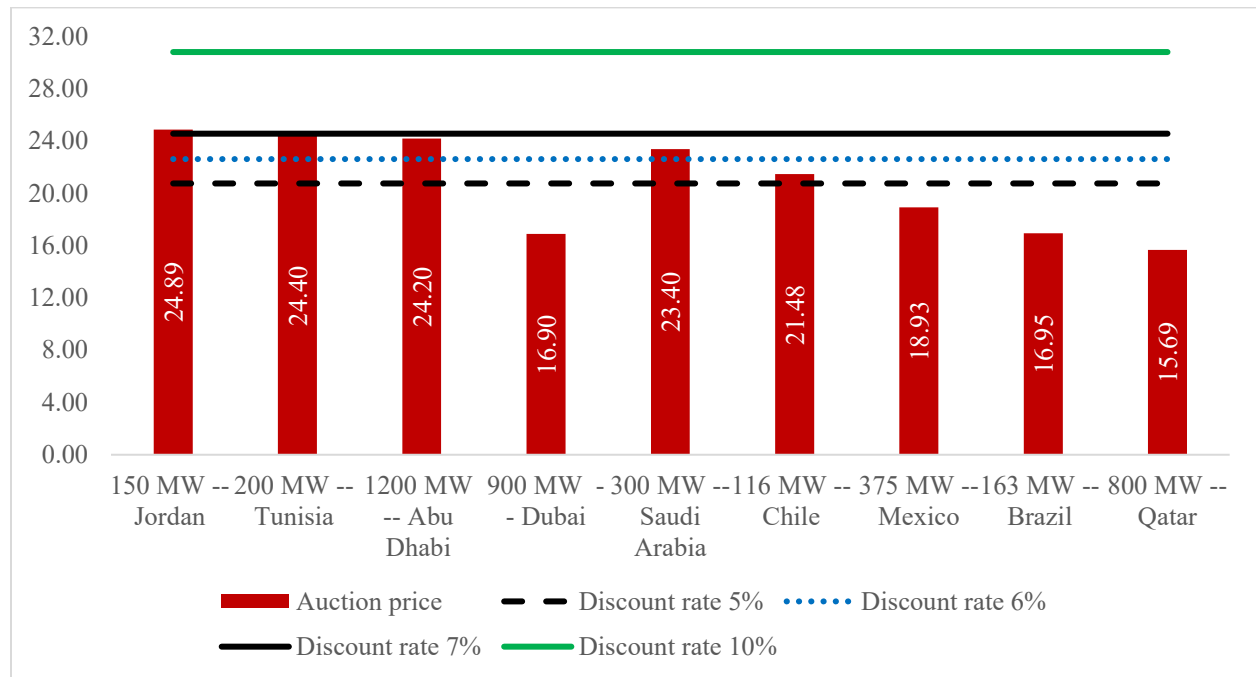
32.00
28.00
24.00
20.00
16.00
12.00
8.00
4.00
0.00

24.89
24.40
24.20
16.90
23.40
21.48
18.93
16.95
15.69

150 MW -- Jordan
200 MW -- Tunisia
1200 MW -- Abu Dhabi
900 MW - Dubai
300 MW -- Saudi Arabia
116 MW -- Chile
375 MW -- Mexico
163 MW -- Brazil
800 MW -- Qatar

Auction price
Discount rate 5%
Discount rate 6%
Discount rate 7%
Discount rate 10%